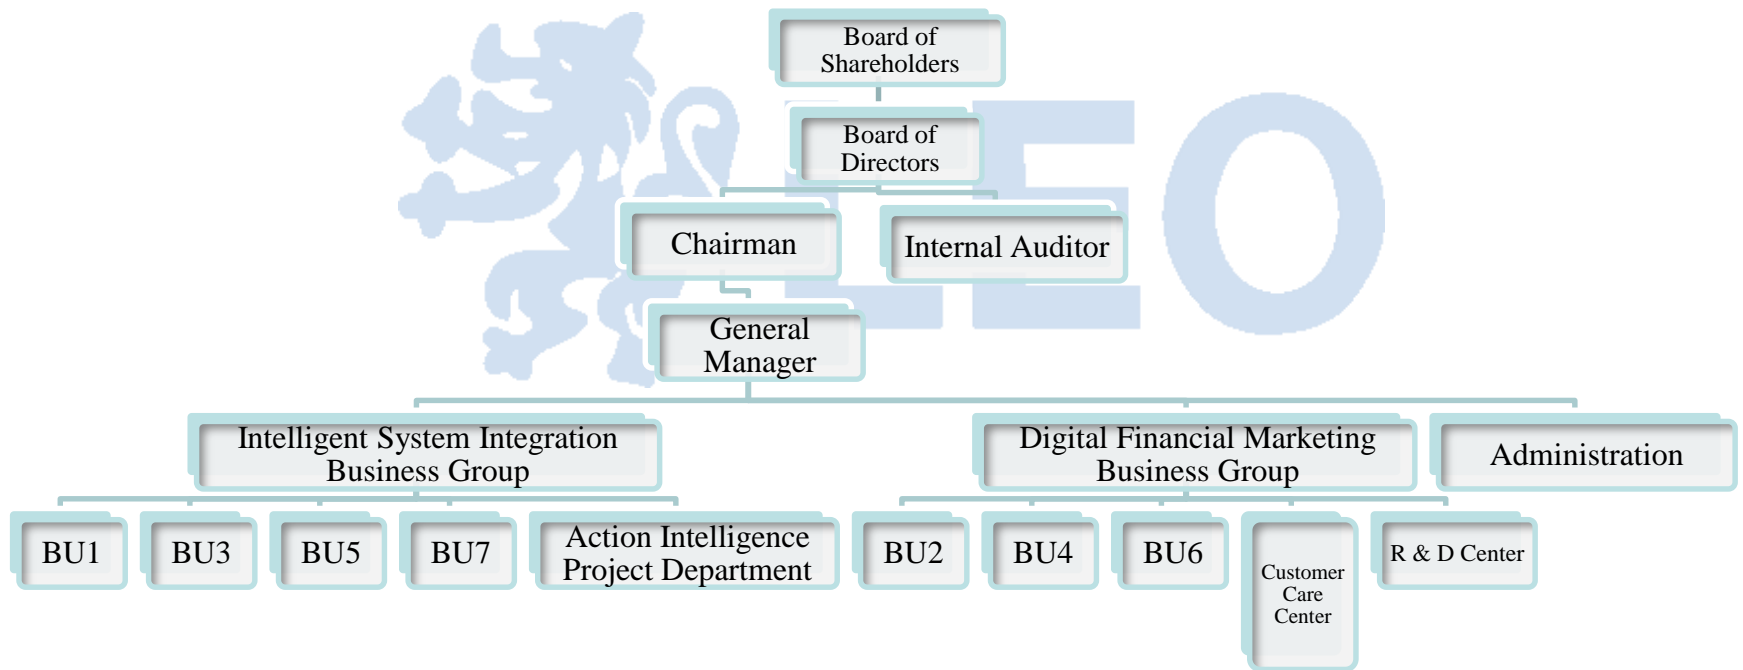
LEO

Board of Shareholders

Board of Directors

Chairman

Internal Auditor

General Manager

Intelligent System Integration Business Group

Digital Financial Marketing Business Group

Administration

BU1

BU3

BU5

BU7

Action Intelligence Project Department

BU2

BU4

BU6

Customer Care Center

R & D Center